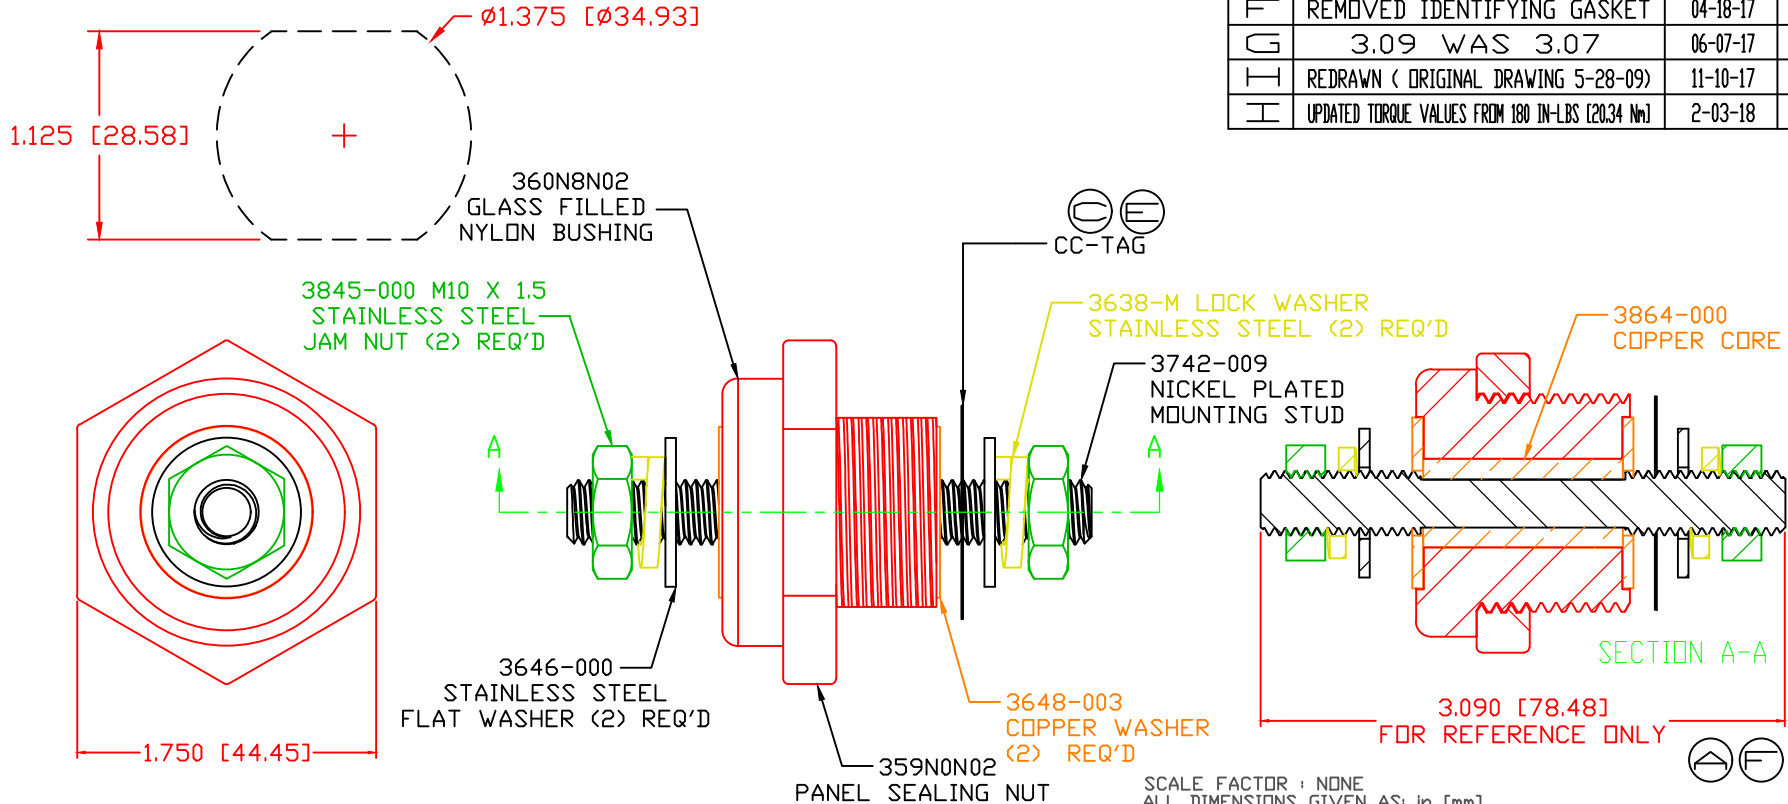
ø1.375 [ø34.93]

1.125 [28.58]

| F | REMOVED IDENTIFYING GASKET | 04-18-17 |
|---|---|---|
| G | 3.09 WAS 3.07 | 06-07-17 |
| H | REDRAWN ( ORIGINAL DRAWING 5-28-09) | 11-10-17 |
| I | UPDATED TORQUE VALUES FROM 180 IN-LBS [20.34 Nm] | 2-03-18 |

360N8N02
GLASS FILLED
NYLON BUSHING

CE
CC-TAG

3845-000 M10 X 1.5
STAINLESS STEEL
JAM NUT (2) REQ'D

3638-M LOCK WASHER
STAINLESS STEEL (2) REQ'D

3864-000
COPPER CORE

3742-009
NICKEL PLATED
MOUNTING STUD

A

A

SECTION A-A

3646-000
STAINLESS STEEL
FLAT WASHER (2) REQ'D

3648-003
COPPER WASHER
(2) REQ'D

3.090 [78.48]
FOR REFERENCE ONLY

1.750 [44.45]

359N0N02
PANEL SEALING NUT

SCALE FACTOR : NONE
ALL DIMENSIONS GIVEN AS: in [mm]

AF